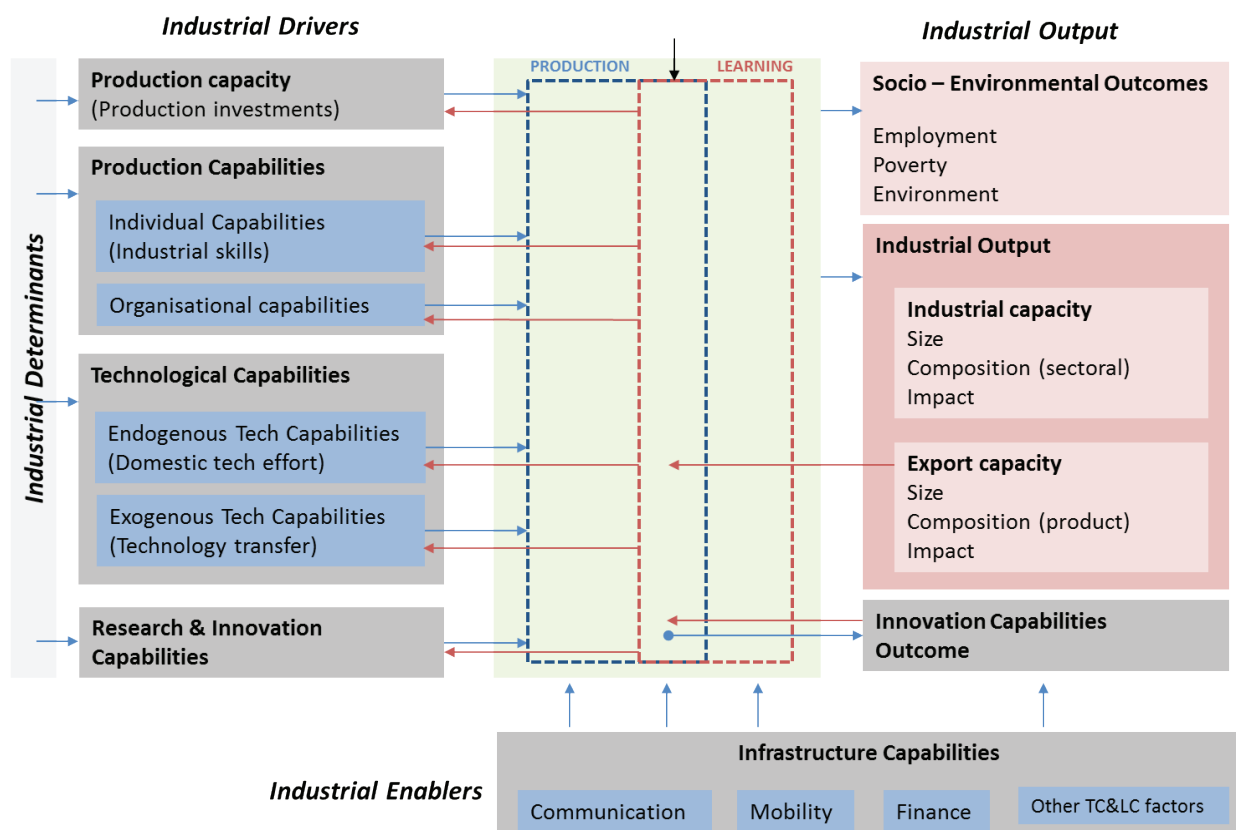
Industrial Drivers

Industrial Output

Industrial Determinants

Production capacity
(Production investments)

Production Capabilities

Individual Capabilities
(Industrial skills)

Organisational capabilities

Technological Capabilities

Endogenous Tech Capabilities
(Domestic tech effort)

Exogenous Tech Capabilities
(Technology transfer)

Research & Innovation Capabilities

PRODUCTION

LEARNING

Socio – Environmental Outcomes

Employment
Poverty
Environment

Industrial Output

Industrial capacity
Size
Composition (sectoral)
Impact

Export capacity
Size
Composition (product)
Impact

Innovation Capabilities Outcome

Industrial Enablers

Infrastructure Capabilities

Communication

Mobility

Finance

Other TC&LC factors